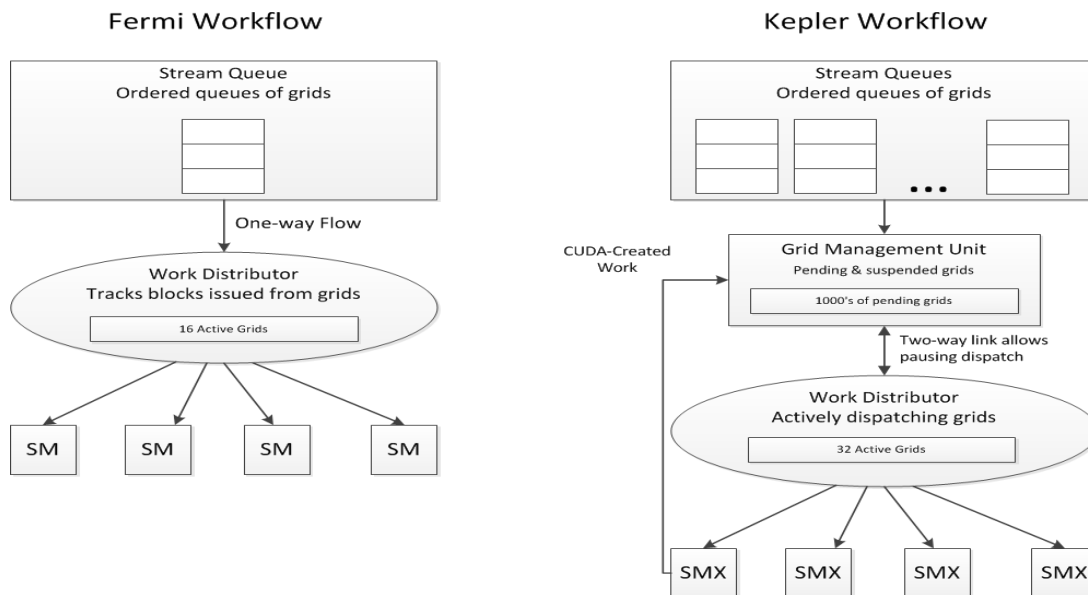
Fermi Workflow

Stream Queue
Ordered queues of grids

One-way Flow

Work Distributor
Tracks blocks issued from grids

16 Active Grids

SM

SM

SM

SM

Kepler Workflow

Stream Queues
Ordered queues of grids

• • •

CUDA-Created Work

Grid Management Unit
Pending & suspended grids

1000's of pending grids

Two-way link allows pausing dispatch

Work Distributor
Actively dispatching grids

32 Active Grids

SMX

SMX

SMX

SMX